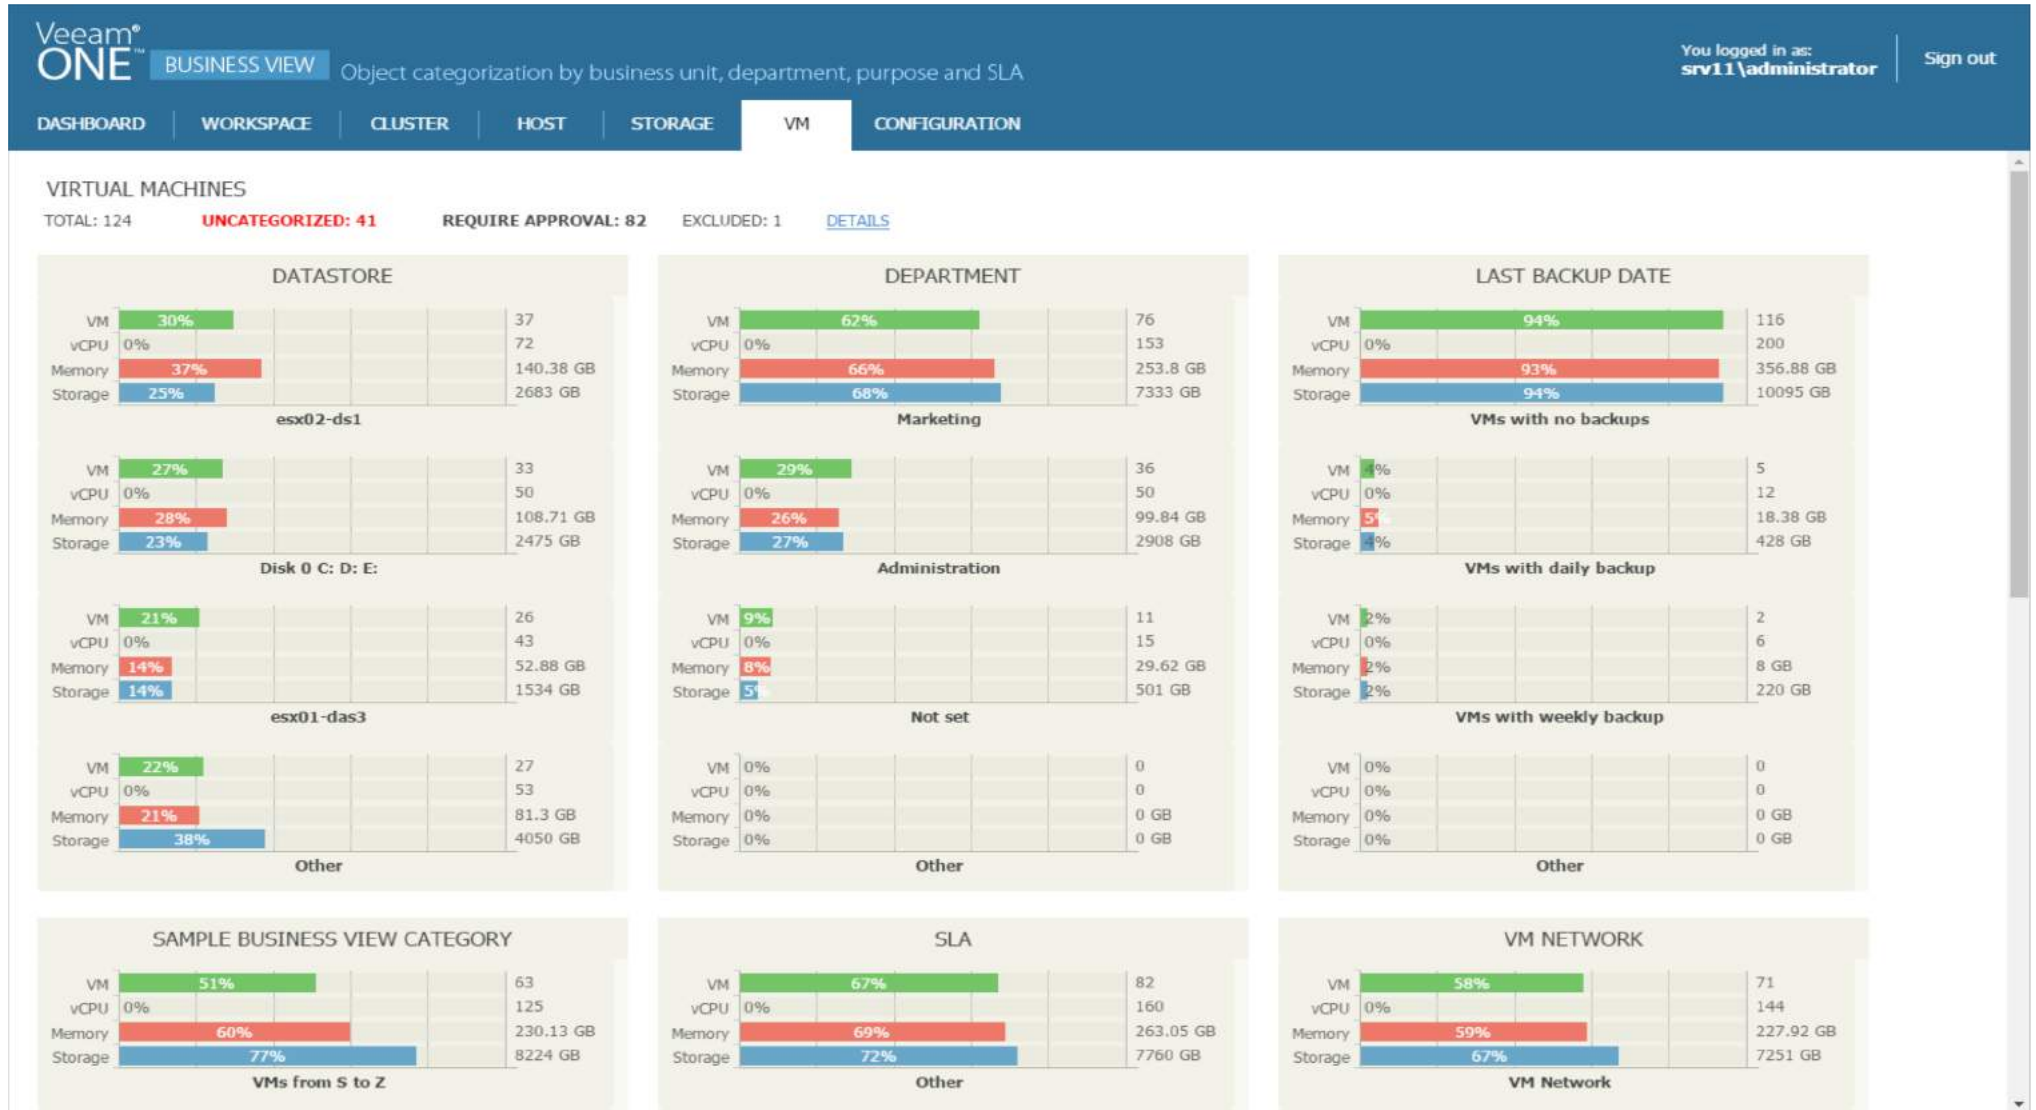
Veeam® ONE™ BUSINESS VIEW Object categorization by business unit, department, purpose and SLA

You logged in as: srv11\administrator

Sign out

DASHBOARD WORKSPACE CLUSTER HOST STORAGE VM CONFIGURATION

VIRTUAL MACHINES

TOTAL: 124 UNCATEGORIZED: 41 REQUIRE APPROVAL: 82 EXCLUDED: 1 DETAILS

DATASTORE

VM 30% 37
vCPU 0% 72
Memory 37% 140.38 GB
Storage 25% 2683 GB
esx02-ds1

VM 27% 33
vCPU 0% 50
Memory 28% 108.71 GB
Storage 23% 2475 GB
Disk 0 C: D: E:

VM 21% 26
vCPU 0% 43
Memory 14% 52.88 GB
Storage 14% 1534 GB
esx01-das3

VM 22% 27
vCPU 0% 53
Memory 21% 81.3 GB
Storage 38% 4050 GB
Other

DEPARTMENT

VM 62% 76
vCPU 0% 153
Memory 66% 253.8 GB
Storage 68% 7333 GB
Marketing

VM 29% 36
vCPU 0% 50
Memory 26% 99.84 GB
Storage 27% 2908 GB
Administration

VM 9% 11
vCPU 0% 15
Memory 8% 29.62 GB
Storage 5% 501 GB
Not set

VM 0% 0
vCPU 0% 0
Memory 0% 0 GB
Storage 0% 0 GB
Other

LAST BACKUP DATE

VM 94% 116
vCPU 0% 200
Memory 93% 356.88 GB
Storage 94% 10095 GB
VMs with no backups

VM 4% 5
vCPU 0% 12
Memory 5% 18.38 GB
Storage 4% 428 GB
VMs with daily backup

VM 2% 2
vCPU 0% 6
Memory 2% 8 GB
Storage 2% 220 GB
VMs with weekly backup

VM 0% 0
vCPU 0% 0
Memory 0% 0 GB
Storage 0% 0 GB
Other

SAMPLE BUSINESS VIEW CATEGORY

VM 51% 63
vCPU 0% 125
Memory 60% 230.13 GB
Storage 77% 8224 GB
VMs from S to Z

SLA

VM 67% 82
vCPU 0% 160
Memory 69% 263.05 GB
Storage 72% 7760 GB
Other

VM NETWORK

VM 58% 71
vCPU 0% 144
Memory 59% 227.92 GB
Storage 67% 7251 GB
VM Network